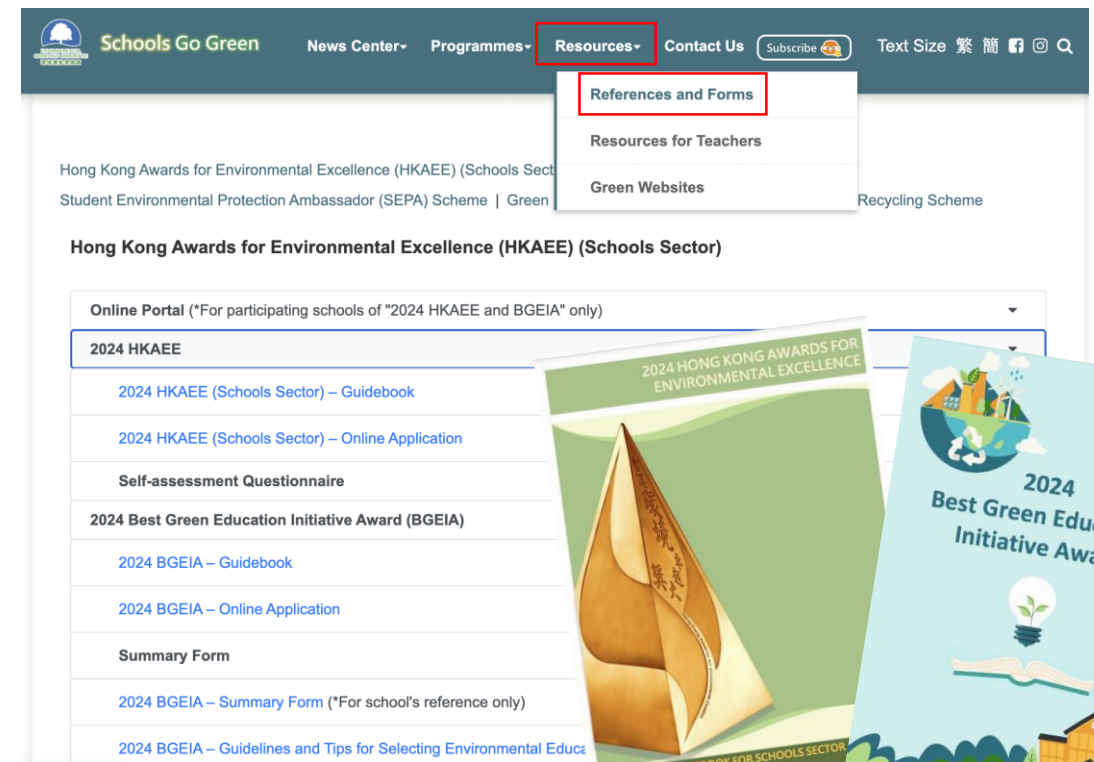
Schools Go Green

News Center Programmes Resources Contact Us Subscribe Text Size 繁 簡

References and Forms

Resources for Teachers

Green Websites

Hong Kong Awards for Environmental Excellence (HKAEE) (Schools Sect

Student Environmental Protection Ambassador (SEPA) Scheme | Green Recycling Scheme

Hong Kong Awards for Environmental Excellence (HKAEE) (Schools Sector)

Online Portal (*For participating schools of "2024 HKAEE and BGEIA" only)

2024 HKAEE

2024 HKAEE (Schools Sector) – Guidebook

2024 HKAEE (Schools Sector) – Online Application

Self-assessment Questionnaire

2024 Best Green Education Initiative Award (BGEIA)

2024 BGEIA – Guidebook

2024 BGEIA – Online Application

Summary Form

2024 BGEIA – Summary Form (*For school's reference only)

2024 BGEIA – Guidelines and Tips for Selecting Environmental Educa

2024 HONG KONG AWARDS FOR ENVIRONMENTAL EXCELLENCE

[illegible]BOOK FOR SCHOOLS SECTOR

2024 Best Green Edu Initiative Awa